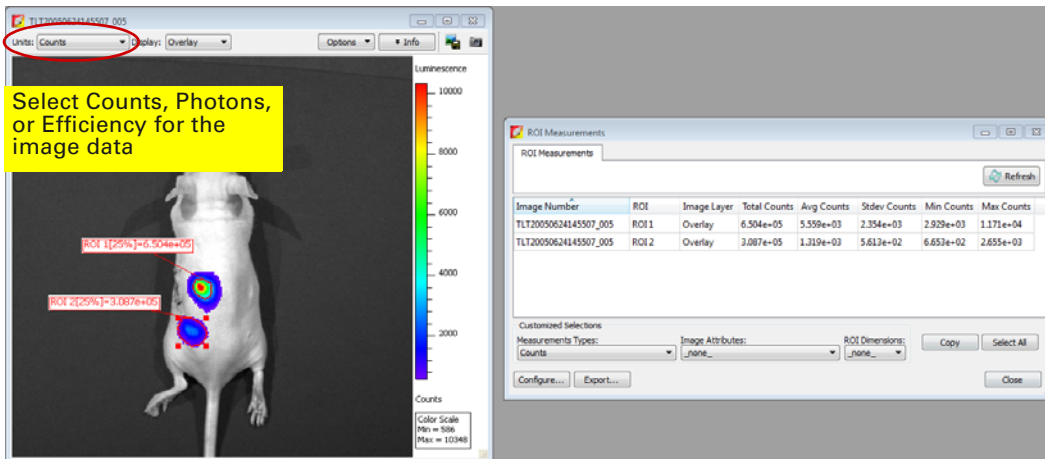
TLT20050624145507_005

Units: Counts Display: Overlay Options Info

Select Counts, Photons, or Efficiency for the image data

Luminescence

10000

8000

6000

4000

2000

Counts

Color Scale
Min = 586
Max = 10348

ROI 1[25%]=6.504e+05

ROI 2[25%]=3.087e+05

ROI Measurements

ROI Measurements

Refresh

| Image Number | ROI | Image Layer | Total Counts | Avg Counts | Stdev Counts | Min Counts | Max Counts |
|---|---|---|---|---|---|---|---|
| TLT20050624145507_005 | ROI 1 | Overlay | 6.504e+05 | 5.559e+03 | 2.354e+03 | 2.929e+03 | 1.171e+04 |
| TLT20050624145507_005 | ROI 2 | Overlay | 3.087e+05 | 1.319e+03 | 5.613e+02 | 6.653e+02 | 2.655e+03 |

Customized Selections

Measurements Types: Counts

Image Attributes: _none_

ROI Dimensions: _none_

Copy Select All

Configure... Export... Close